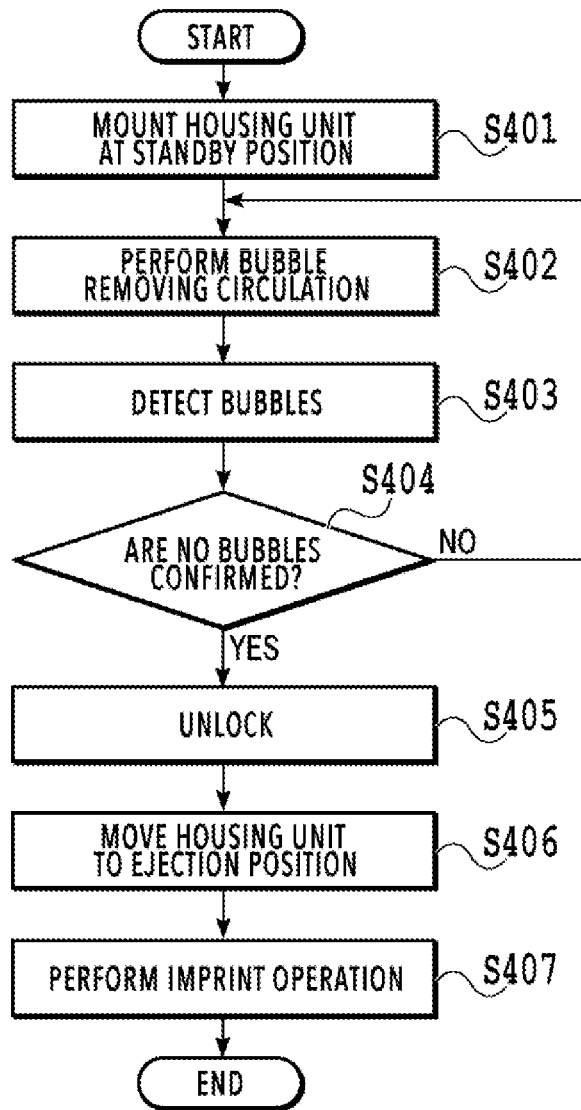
START

MOUNT HOUSING UNIT AT STANDBY POSITION

S401

PERFORM BUBBLE REMOVING CIRCULATION

S402

DETECT BUBBLES

S403

S404

ARE NO BUBBLES CONFIRMED?

NO

YES

UNLOCK

S405

MOVE HOUSING UNIT TO EJECTION POSITION

S406

PERFORM IMPRINT OPERATION

S407

END